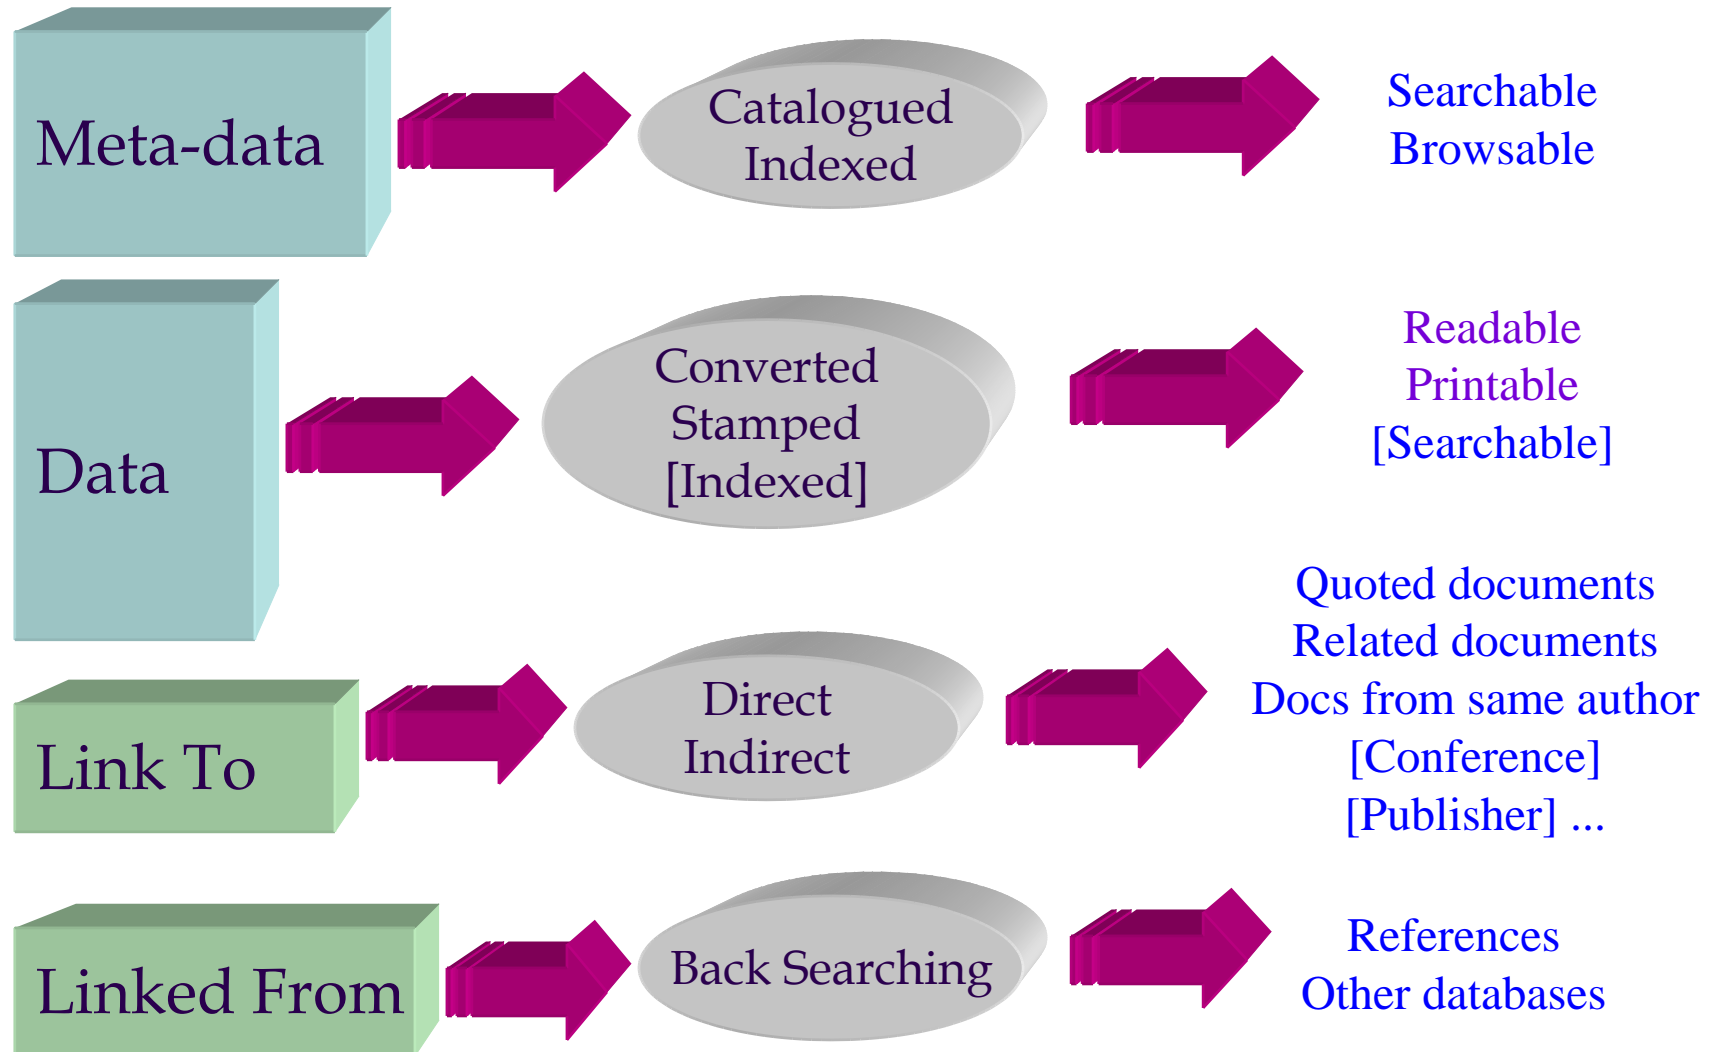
Meta-data

Catalogued
Indexed

Searchable
Browsable

Data

Converted
Stamped
[Indexed]

Readable
Printable
[Searchable]

Link To

Direct
Indirect

Quoted documents
Related documents
Docs from same author
[Conference]
[Publisher] ...

Linked From

Back Searching

References
Other databases